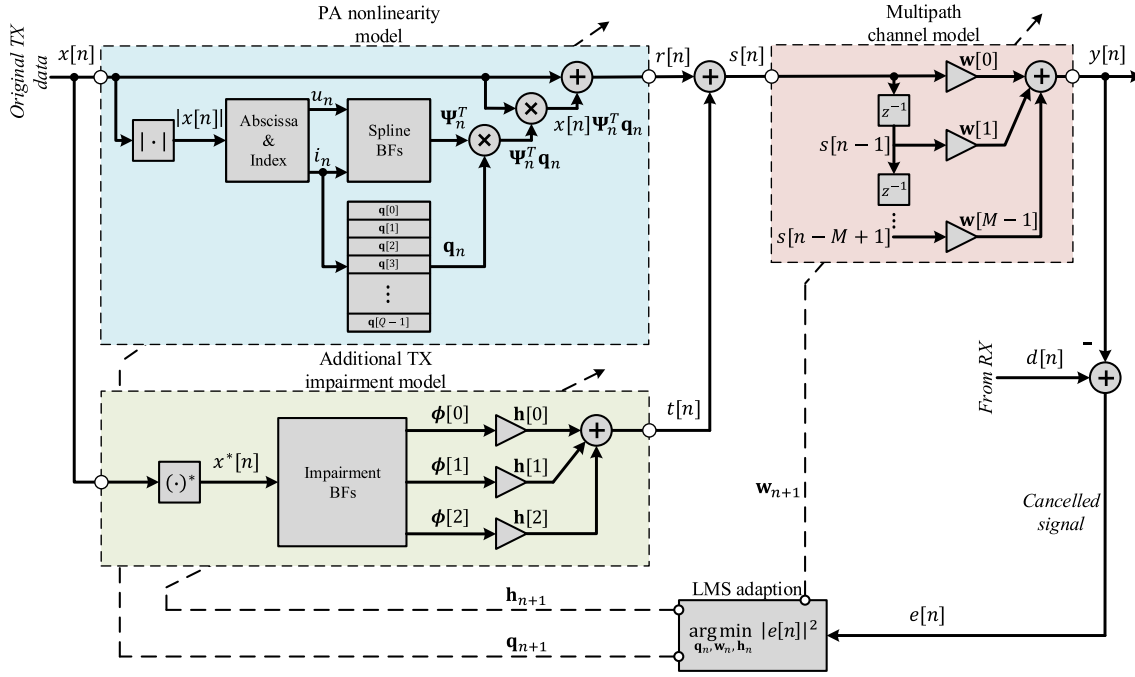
PA nonlinearity model

Original TX data

$x[n]$

$|\cdot|$

$|x[n]|$

Abscissa & Index

$u_n$

$i_n$

Spline BFs

$\mathbf{\Psi}_n^T$

$\mathbf{\Psi}_n^T \mathbf{q}_n$

$x[n]\mathbf{\Psi}_n^T \mathbf{q}_n$

$\mathbf{q}[0]$
$\mathbf{q}[1]$
$\mathbf{q}[2]$
$\mathbf{q}[3]$
$\vdots$
$\mathbf{q}[Q-1]$

$\mathbf{q}_n$

$r[n]$

$s[n]$

Multipath channel model

$z^{-1}$

$s[n-1]$

$z^{-1}$

$s[n-M+1]$

$\mathbf{w}[0]$

$\mathbf{w}[1]$

$\mathbf{w}[M-1]$

$y[n]$

Additional TX impairment model

$(\cdot)^*$

$x^*[n]$

Impairment BFs

$\boldsymbol{\phi}[0]$

$\boldsymbol{\phi}[1]$

$\boldsymbol{\phi}[2]$

$\mathbf{h}[0]$

$\mathbf{h}[1]$

$\mathbf{h}[2]$

$t[n]$

-

From RX

$d[n]$

$\mathbf{w}_{n+1}$

Cancelled signal

LMS adaption

$\mathbf{h}_{n+1}$

$\mathbf{q}_{n+1}$

$\underset{\mathbf{q}_n, \mathbf{w}_n, \mathbf{h}_n}{\arg\min} |e[n]|^2$

$e[n]$